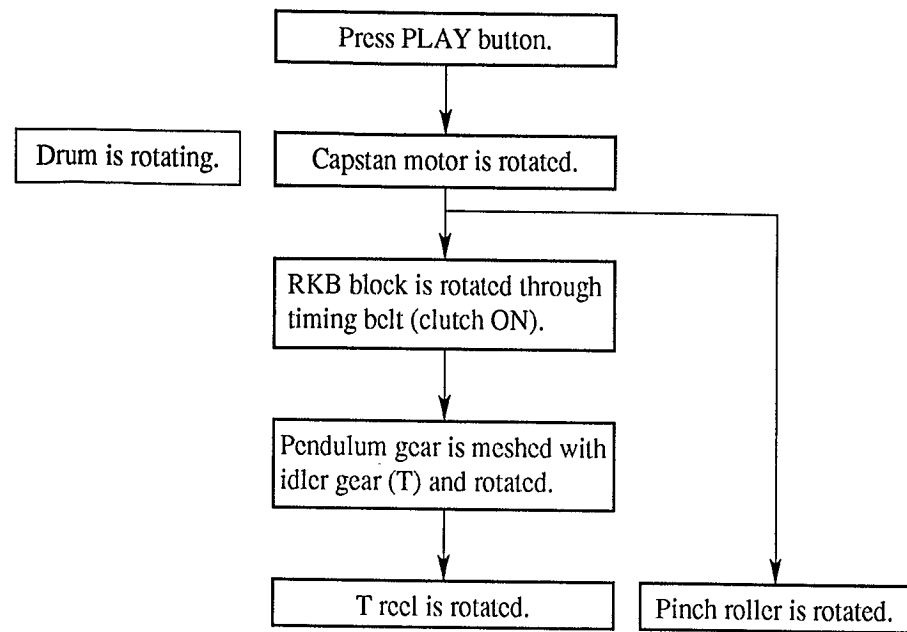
Press PLAY button.

Drum is rotating.

Capstan motor is rotated.

RKB block is rotated through timing belt (clutch ON).

Pendulum gear is meshed with idler gear (T) and rotated.

T reel is rotated.

Pinch roller is rotated.